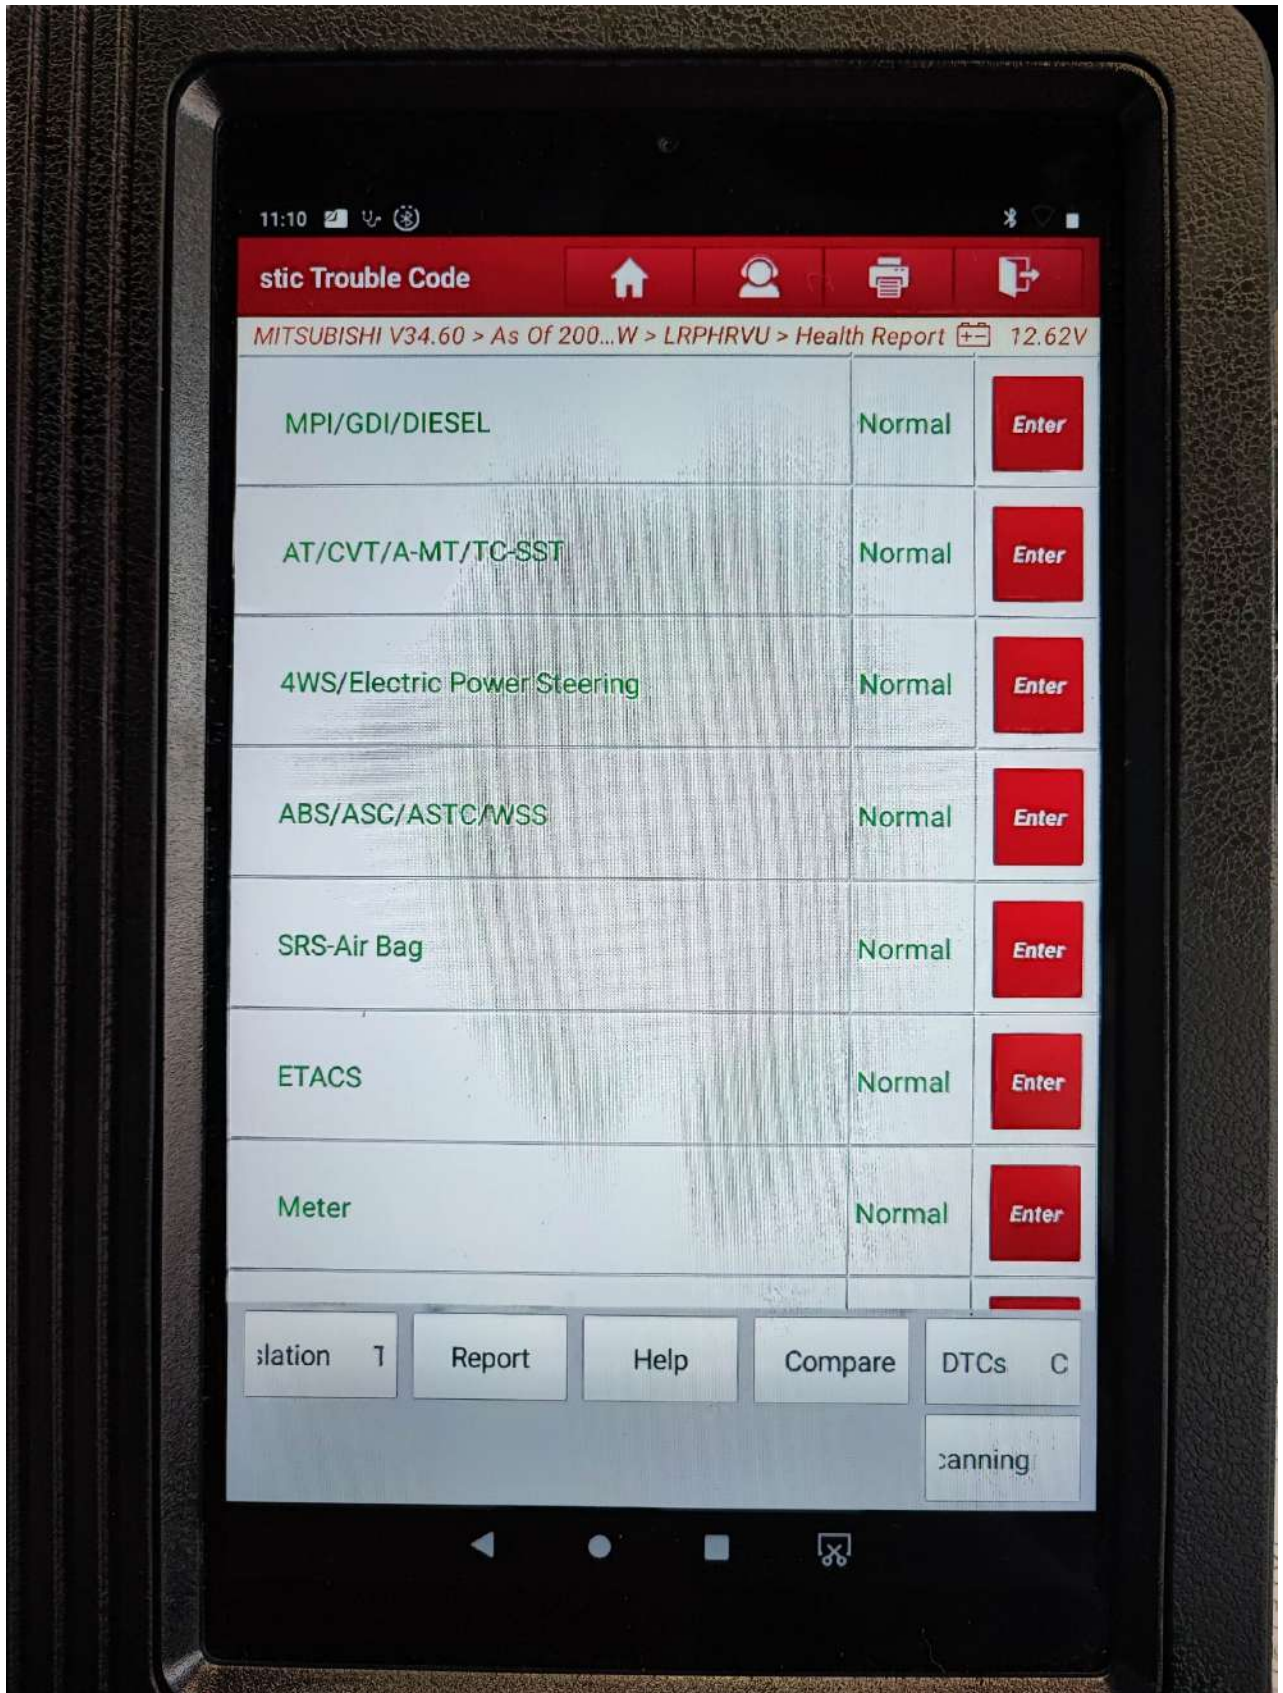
11:10

stic Trouble Code

MITSUBISHI V34.60 > As Of 200...W > LRPHRVU > Health Report 12.62V

| | | |
|---|---|---|
| MPI/GDI/DIESEL | Normal | Enter |
| AT/CVT/A-MT/TC-SST | Normal | Enter |
| 4WS/Electric Power Steering | Normal | Enter |
| ABS/ASC/ASTC/WSS | Normal | Enter |
| SRS-Air Bag | Normal | Enter |
| ETACS | Normal | Enter |
| Meter | Normal | Enter |

slation 1 Report Help Compare DTCs C

canning